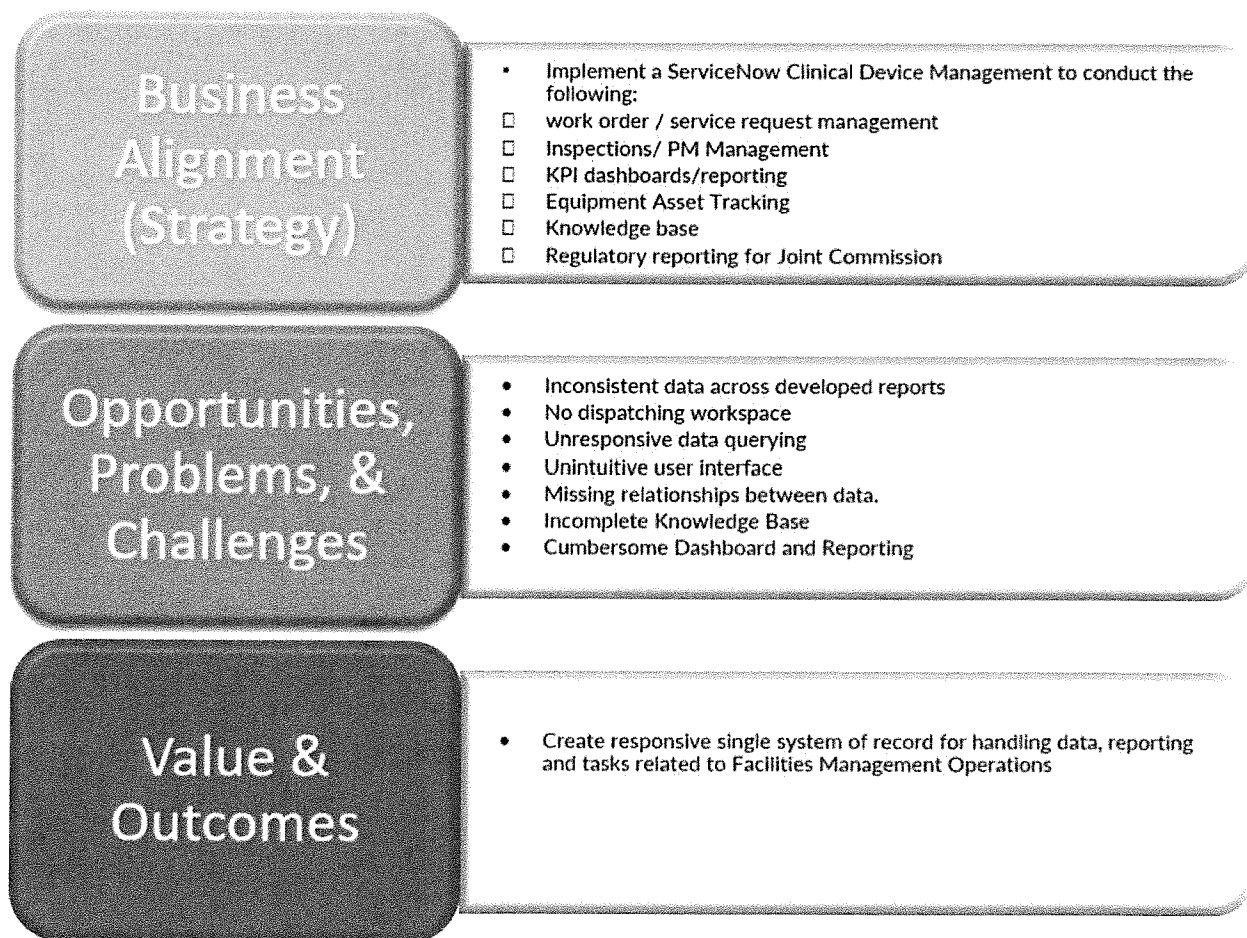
Business Alignment (Strategy)

- Implement a ServiceNow Clinical Device Management to conduct the following:
- work order / service request management
- Inspections/ PM Management
- KPI dashboards/reporting
- Equipment Asset Tracking
- Knowledge base
- Regulatory reporting for Joint Commission

Opportunities, Problems, & Challenges

- Inconsistent data across developed reports
- No dispatching workspace
- Unresponsive data querying
- Unintuitive user interface
- Missing relationships between data.
- Incomplete Knowledge Base
- Cumbersome Dashboard and Reporting

Value & Outcomes

- Create responsive single system of record for handling data, reporting and tasks related to Facilities Management Operations